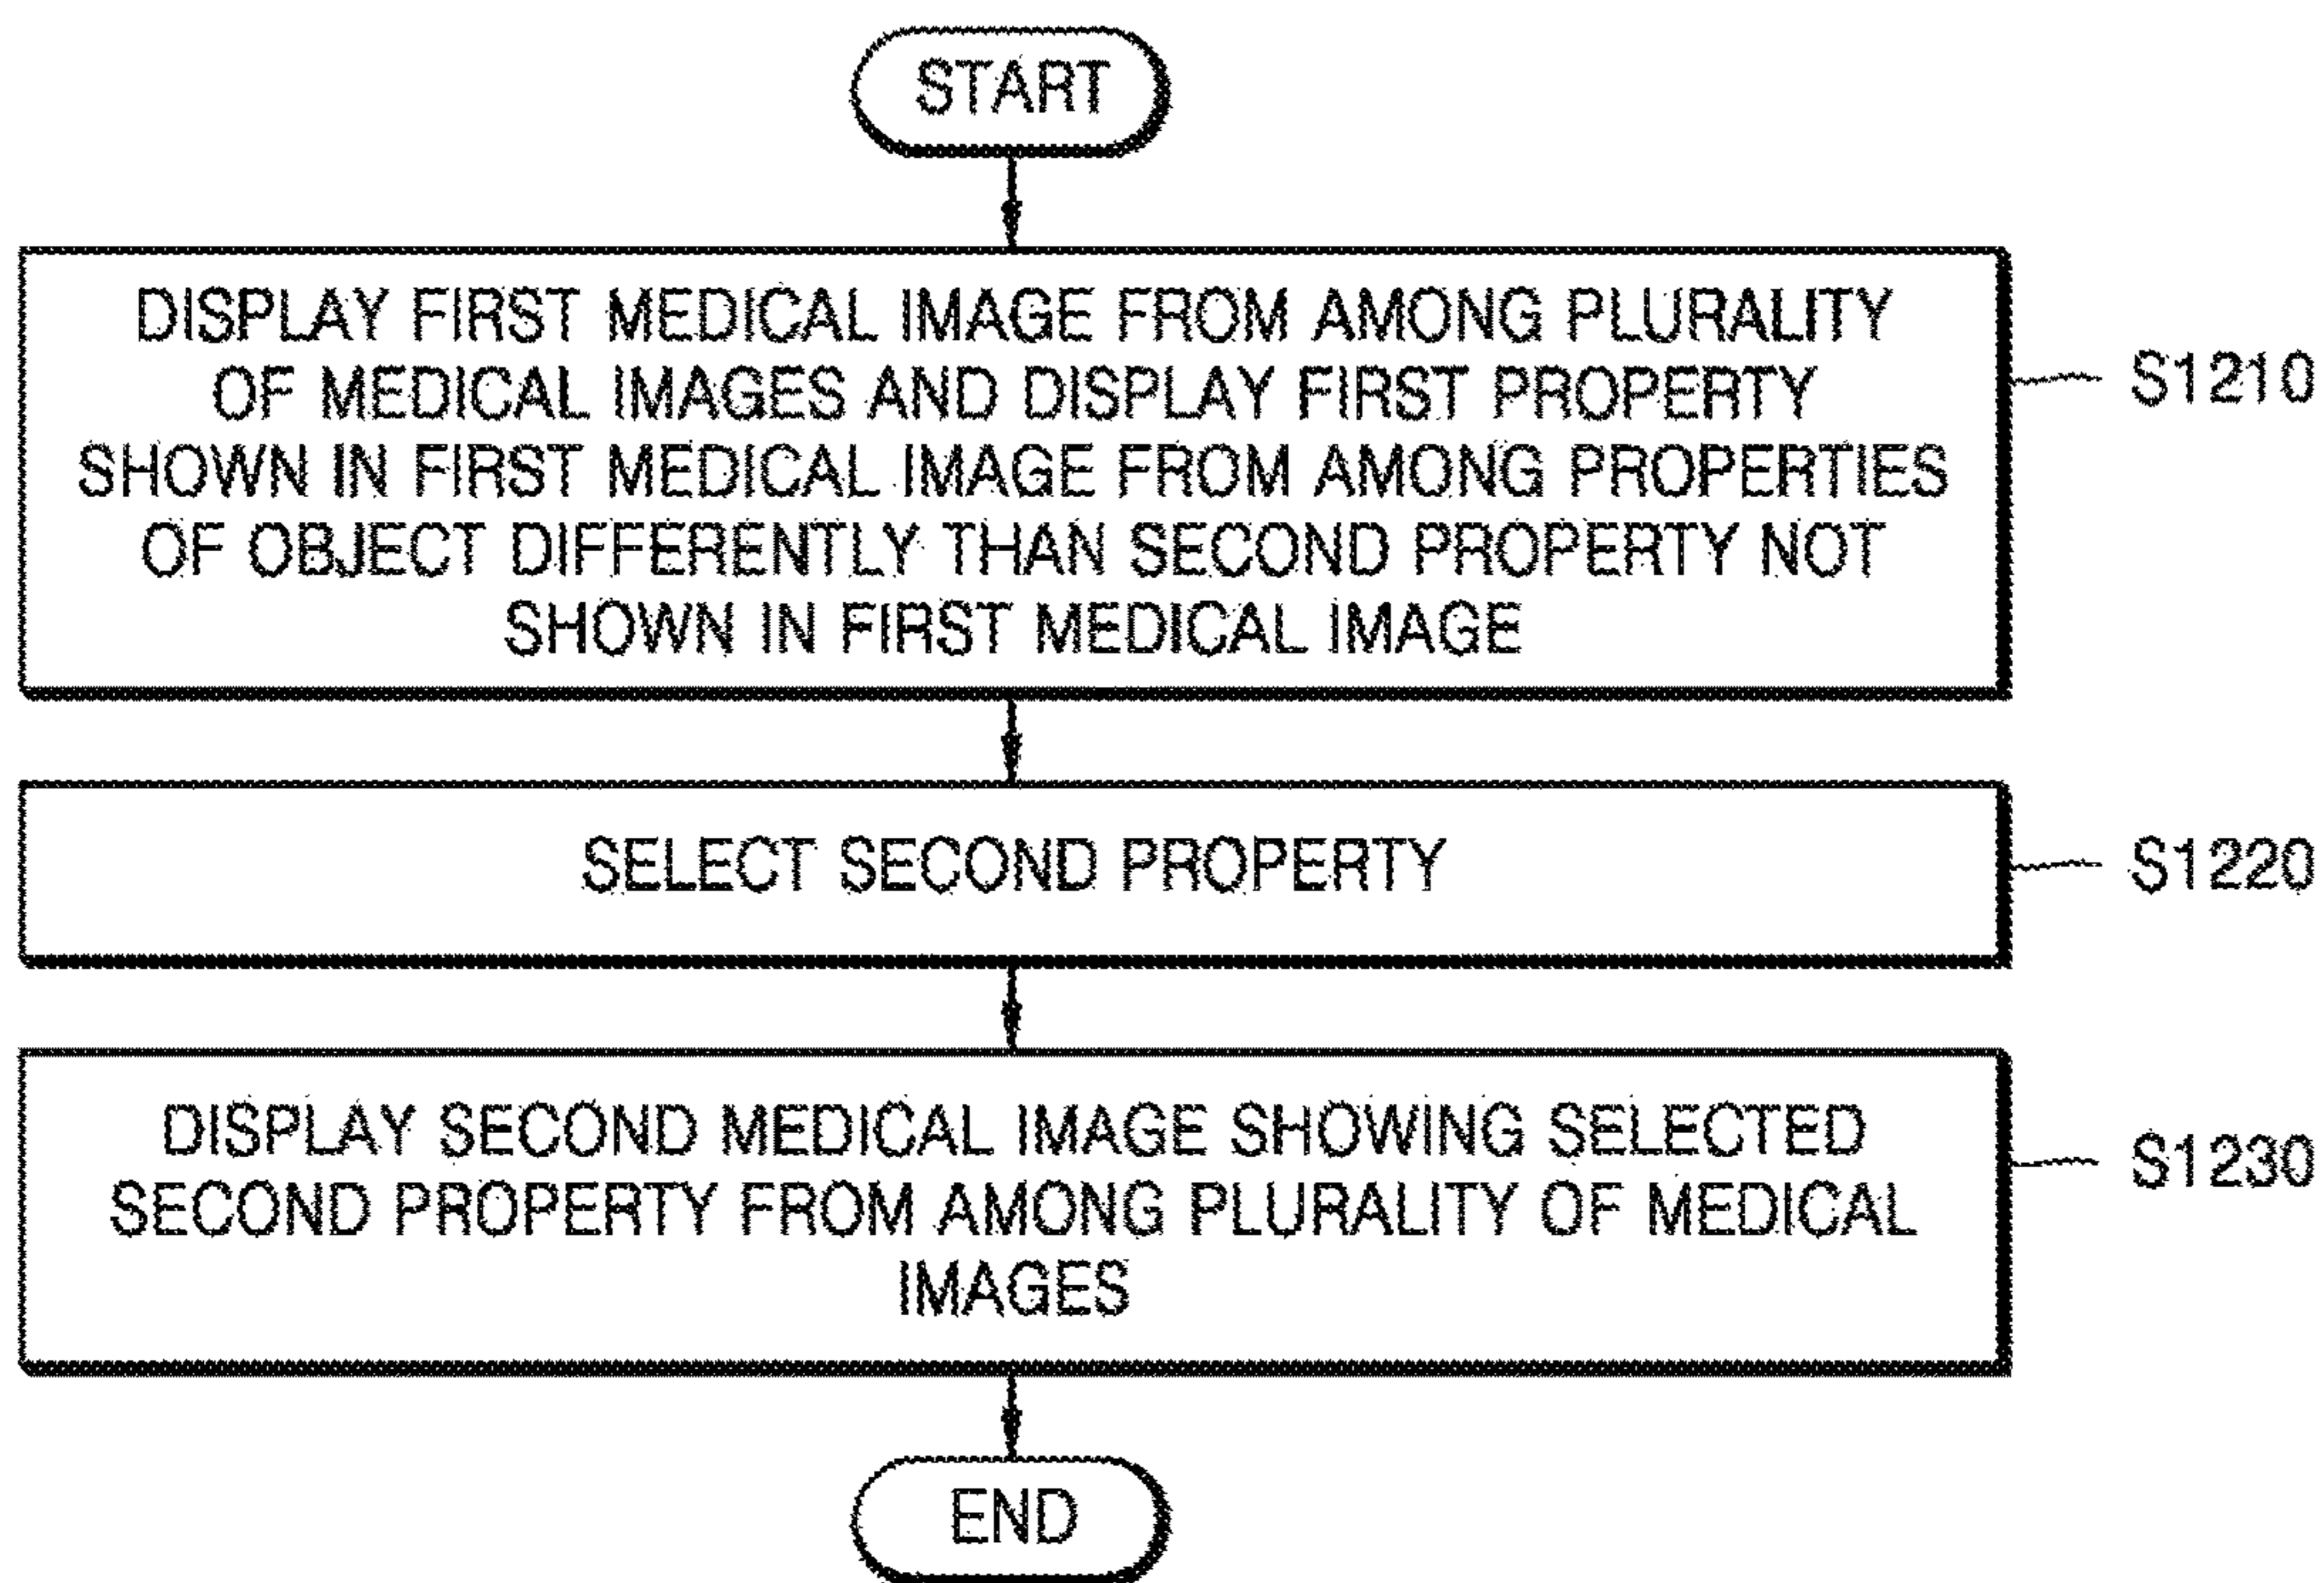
START

DISPLAY FIRST MEDICAL IMAGE FROM AMONG PLURALITY OF MEDICAL IMAGES AND DISPLAY FIRST PROPERTY SHOWN IN FIRST MEDICAL IMAGE FROM AMONG PROPERTIES OF OBJECT DIFFERENTLY THAN SECOND PROPERTY NOT SHOWN IN FIRST MEDICAL IMAGE

S1210

SELECT SECOND PROPERTY

S1220

DISPLAY SECOND MEDICAL IMAGE SHOWING SELECTED SECOND PROPERTY FROM AMONG PLURALITY OF MEDICAL IMAGES

S1230

END